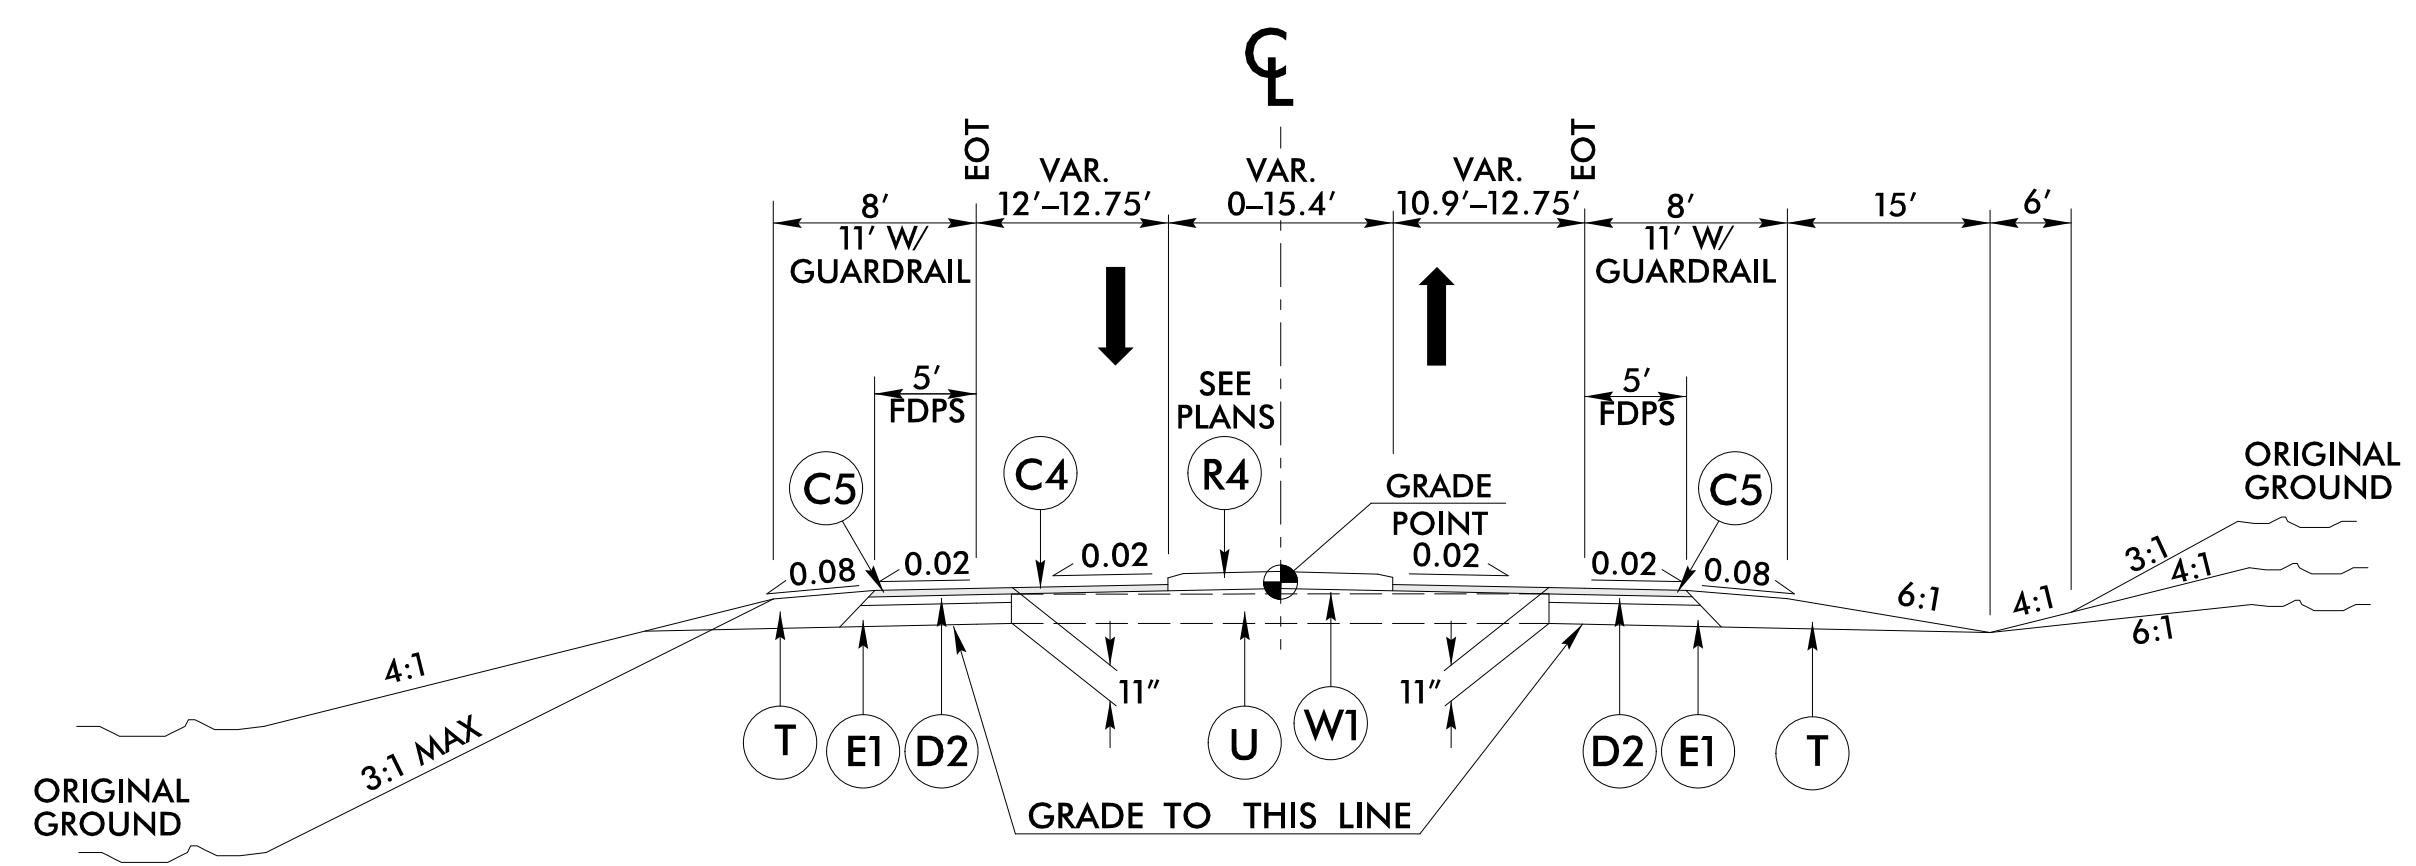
CL

EOT
EOT

8′
11′ W/
GUARDRAIL

VAR.
12′–12.75′

VAR.
0–15.4′

VAR.
10.9′–12.75′

8′
11′ W/
GUARDRAIL

15′

6′

5′
FDPS

SEE
PLANS

5′
FDPS

C5
C4
R4
GRADE
POINT
C5

ORIGINAL
GROUND

0.08
0.02
0.02
0.02
0.02
0.08

6:1
4:1
3:1
4:1
6:1

4:1
3:1 MAX

11″
11″

T
E1
D2
U
W1
D2
E1
T

ORIGINAL
GROUND

GRADE TO THIS LINE